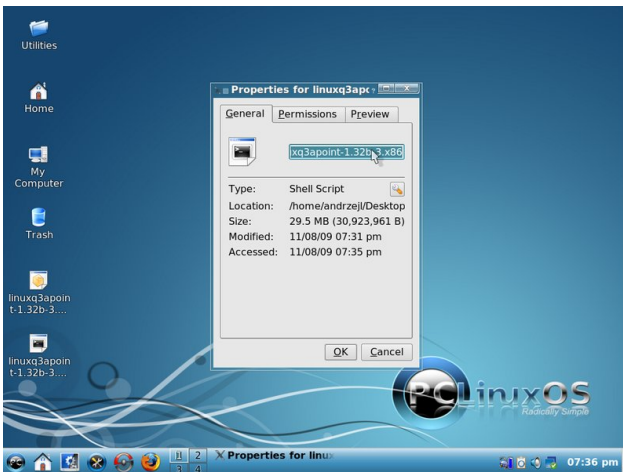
Utilities

Home

My Computer

Trash

linuxq3apoint-1.32b-3....

linuxq3apoint-1.32b-3....

Properties for linuxq3apc

General | Permissions | Preview

ixq3apoint-1.32b-3.x86

Type: Shell Script
Location: /home/andrzejl/Desktop
Size: 29.5 MB (30,923,961 B)
Modified: 11/08/09 07:31 pm
Accessed: 11/08/09 07:35 pm

OK | Cancel

PCLinuxOS
Radically Simple

1 2 3 4

Properties for linu

07:36 pm